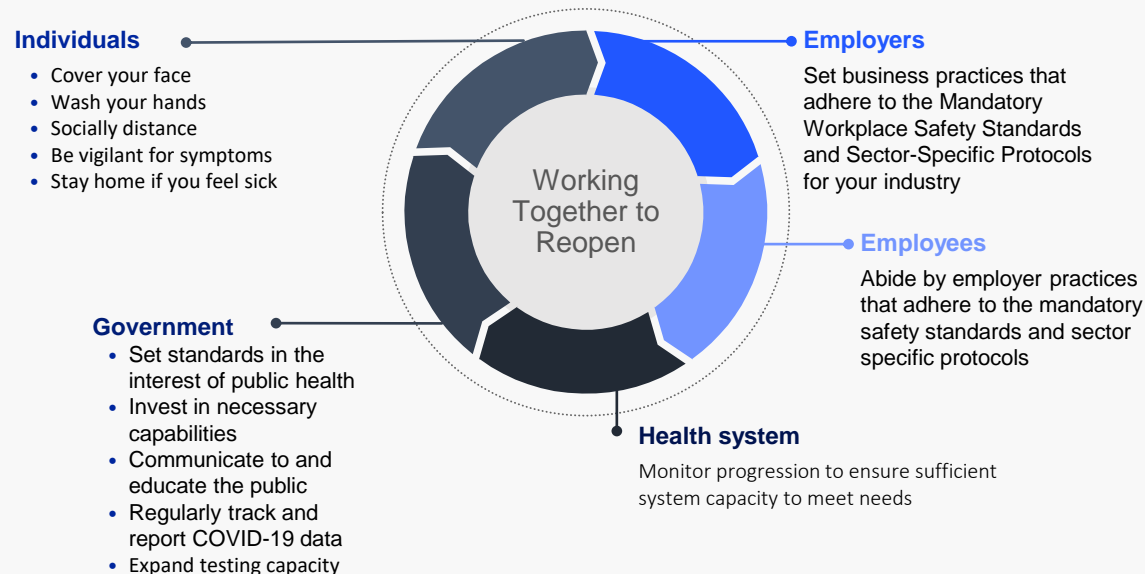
Individuals
- Cover your face
- Wash your hands
- Socially distance
- Be vigilant for symptoms
- Stay home if you feel sick

Working Together to Reopen

Employers
Set business practices that adhere to the Mandatory Workplace Safety Standards and Sector-Specific Protocols for your industry

Employees
Abide by employer practices that adhere to the mandatory safety standards and sector specific protocols

Government
- Set standards in the interest of public health
- Invest in necessary capabilities
- Communicate to and educate the public
- Regularly track and report COVID-19 data
- Expand testing capacity

Health system
Monitor progression to ensure sufficient system capacity to meet needs